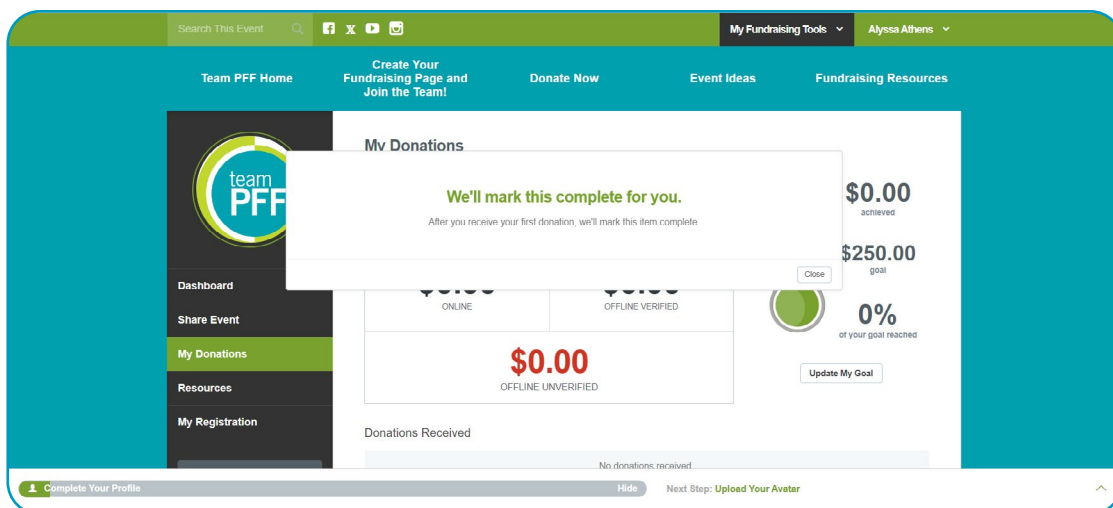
Search This Event

My Fundraising Tools

Alyssa Athens

Team PFF Home

Create Your Fundraising Page and Join the Team!

Donate Now

Event Ideas

Fundraising Resources

team PFF

Dashboard

Share Event

My Donations

Resources

My Registration

My Donations

We'll mark this complete for you.

After you receive your first donation, we'll mark this item complete

Close

$0.00
achieved

$250.00
goal

ONLINE

OFFLINE VERIFIED

0%
of your goal reached

$0.00
OFFLINE UNVERIFIED

Update My Goal

Donations Received

No donations received

Complete Your Profile

Hide

Next Step: Upload Your Avatar